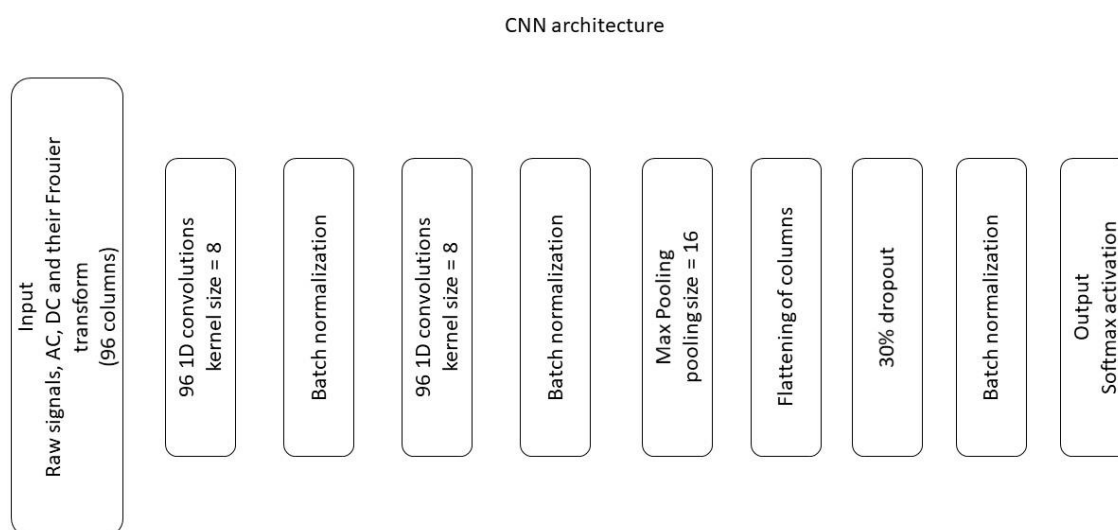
CNN architecture

Input
Raw signals, AC, DC and their Frouier transform
(96 columns)

96 1D convolutions
kernel size = 8

Batch normalization

96 1D convolutions
kernel size = 8

Batch normalization

Max Pooling
pooling size = 16

Flattening of columns

30% dropout

Batch normalization

Output
Softmax activation